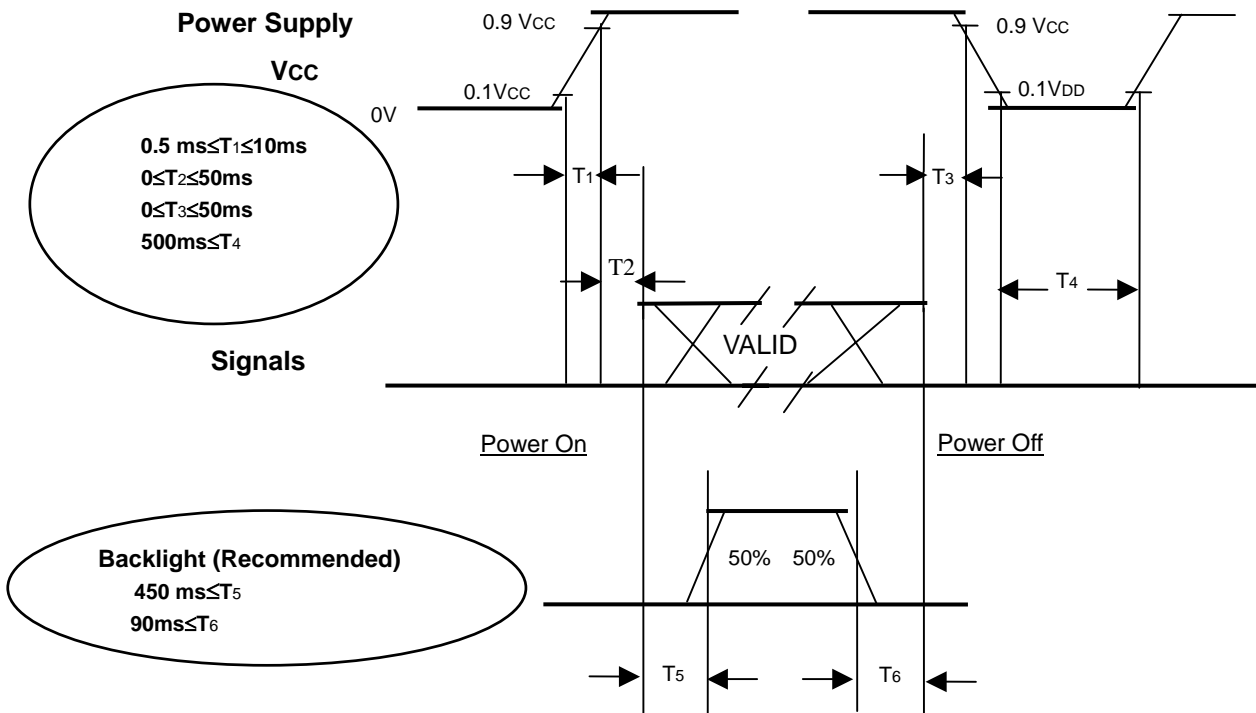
Power Supply

Vcc

0.9 Vcc

0.1Vcc

0V

0.9 Vcc

0.1VDD

0.5 ms≤$T_1$≤10ms
0≤$T_2$≤50ms
0≤$T_3$≤50ms
500ms≤$T_4$

$T_1$

$T_3$

T2

$T_4$

VALID

Signals

Power On

Power Off

Backlight (Recommended)
450 ms≤$T_5$
90ms≤$T_6$

50%

50%

$T_5$

$T_6$